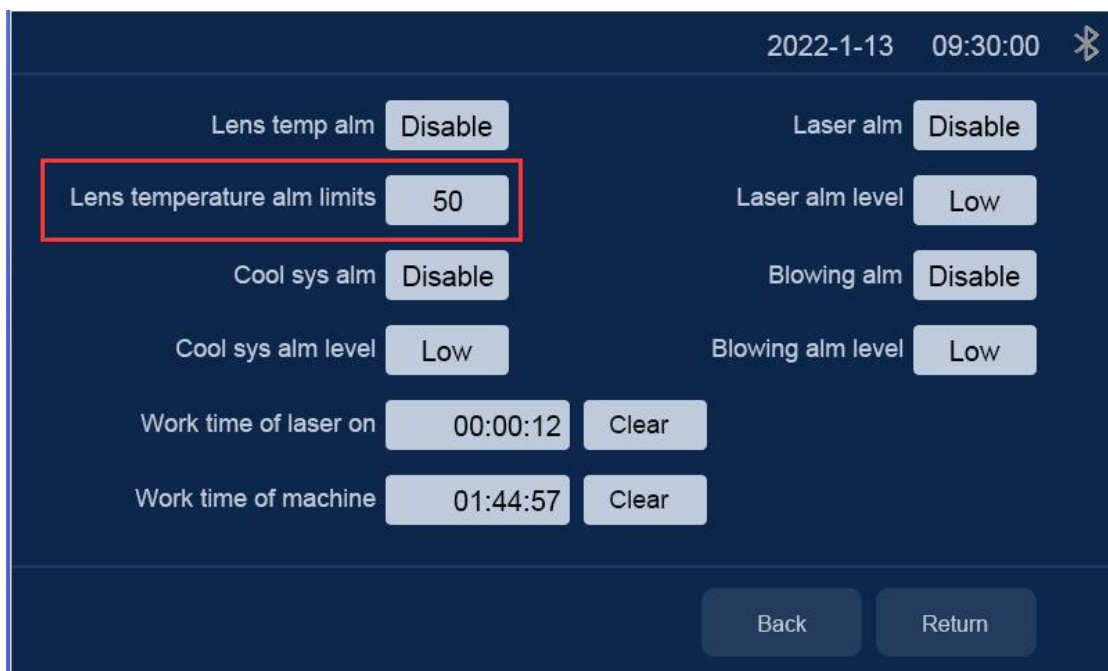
2022-1-13 09:30:00

Lens temp alm Disable

Laser alm Disable

Lens temperature alm limits 50

Laser alm level Low

Cool sys alm Disable

Blowing alm Disable

Cool sys alm level Low

Blowing alm level Low

Work time of laser on 00:00:12 Clear

Work time of machine 01:44:57 Clear

Back Return